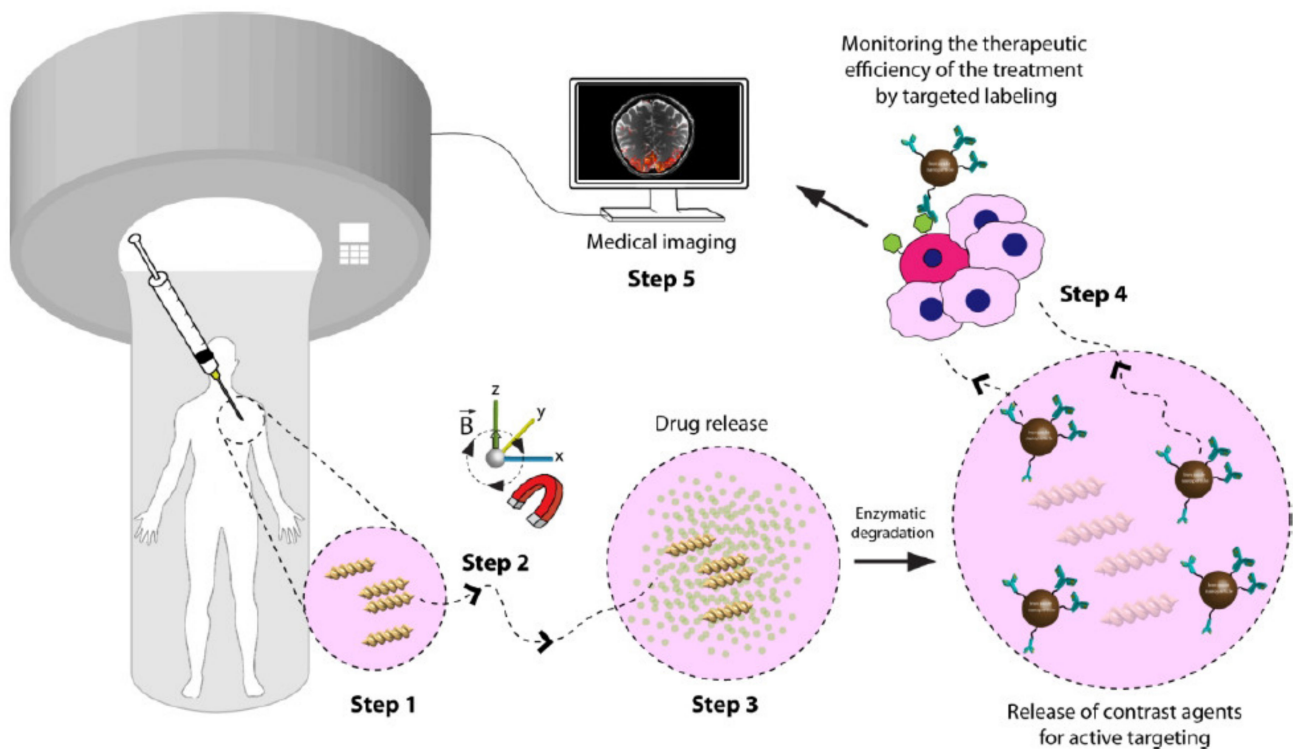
Monitoring the therapeutic efficiency of the treatment by targeted labeling

Medical imaging

Step 5

Step 4

z
y
$\vec{B}$
x

Step 2

Drug release

Enzymatic degradation

Step 1

Step 3

Release of contrast agents for active targeting